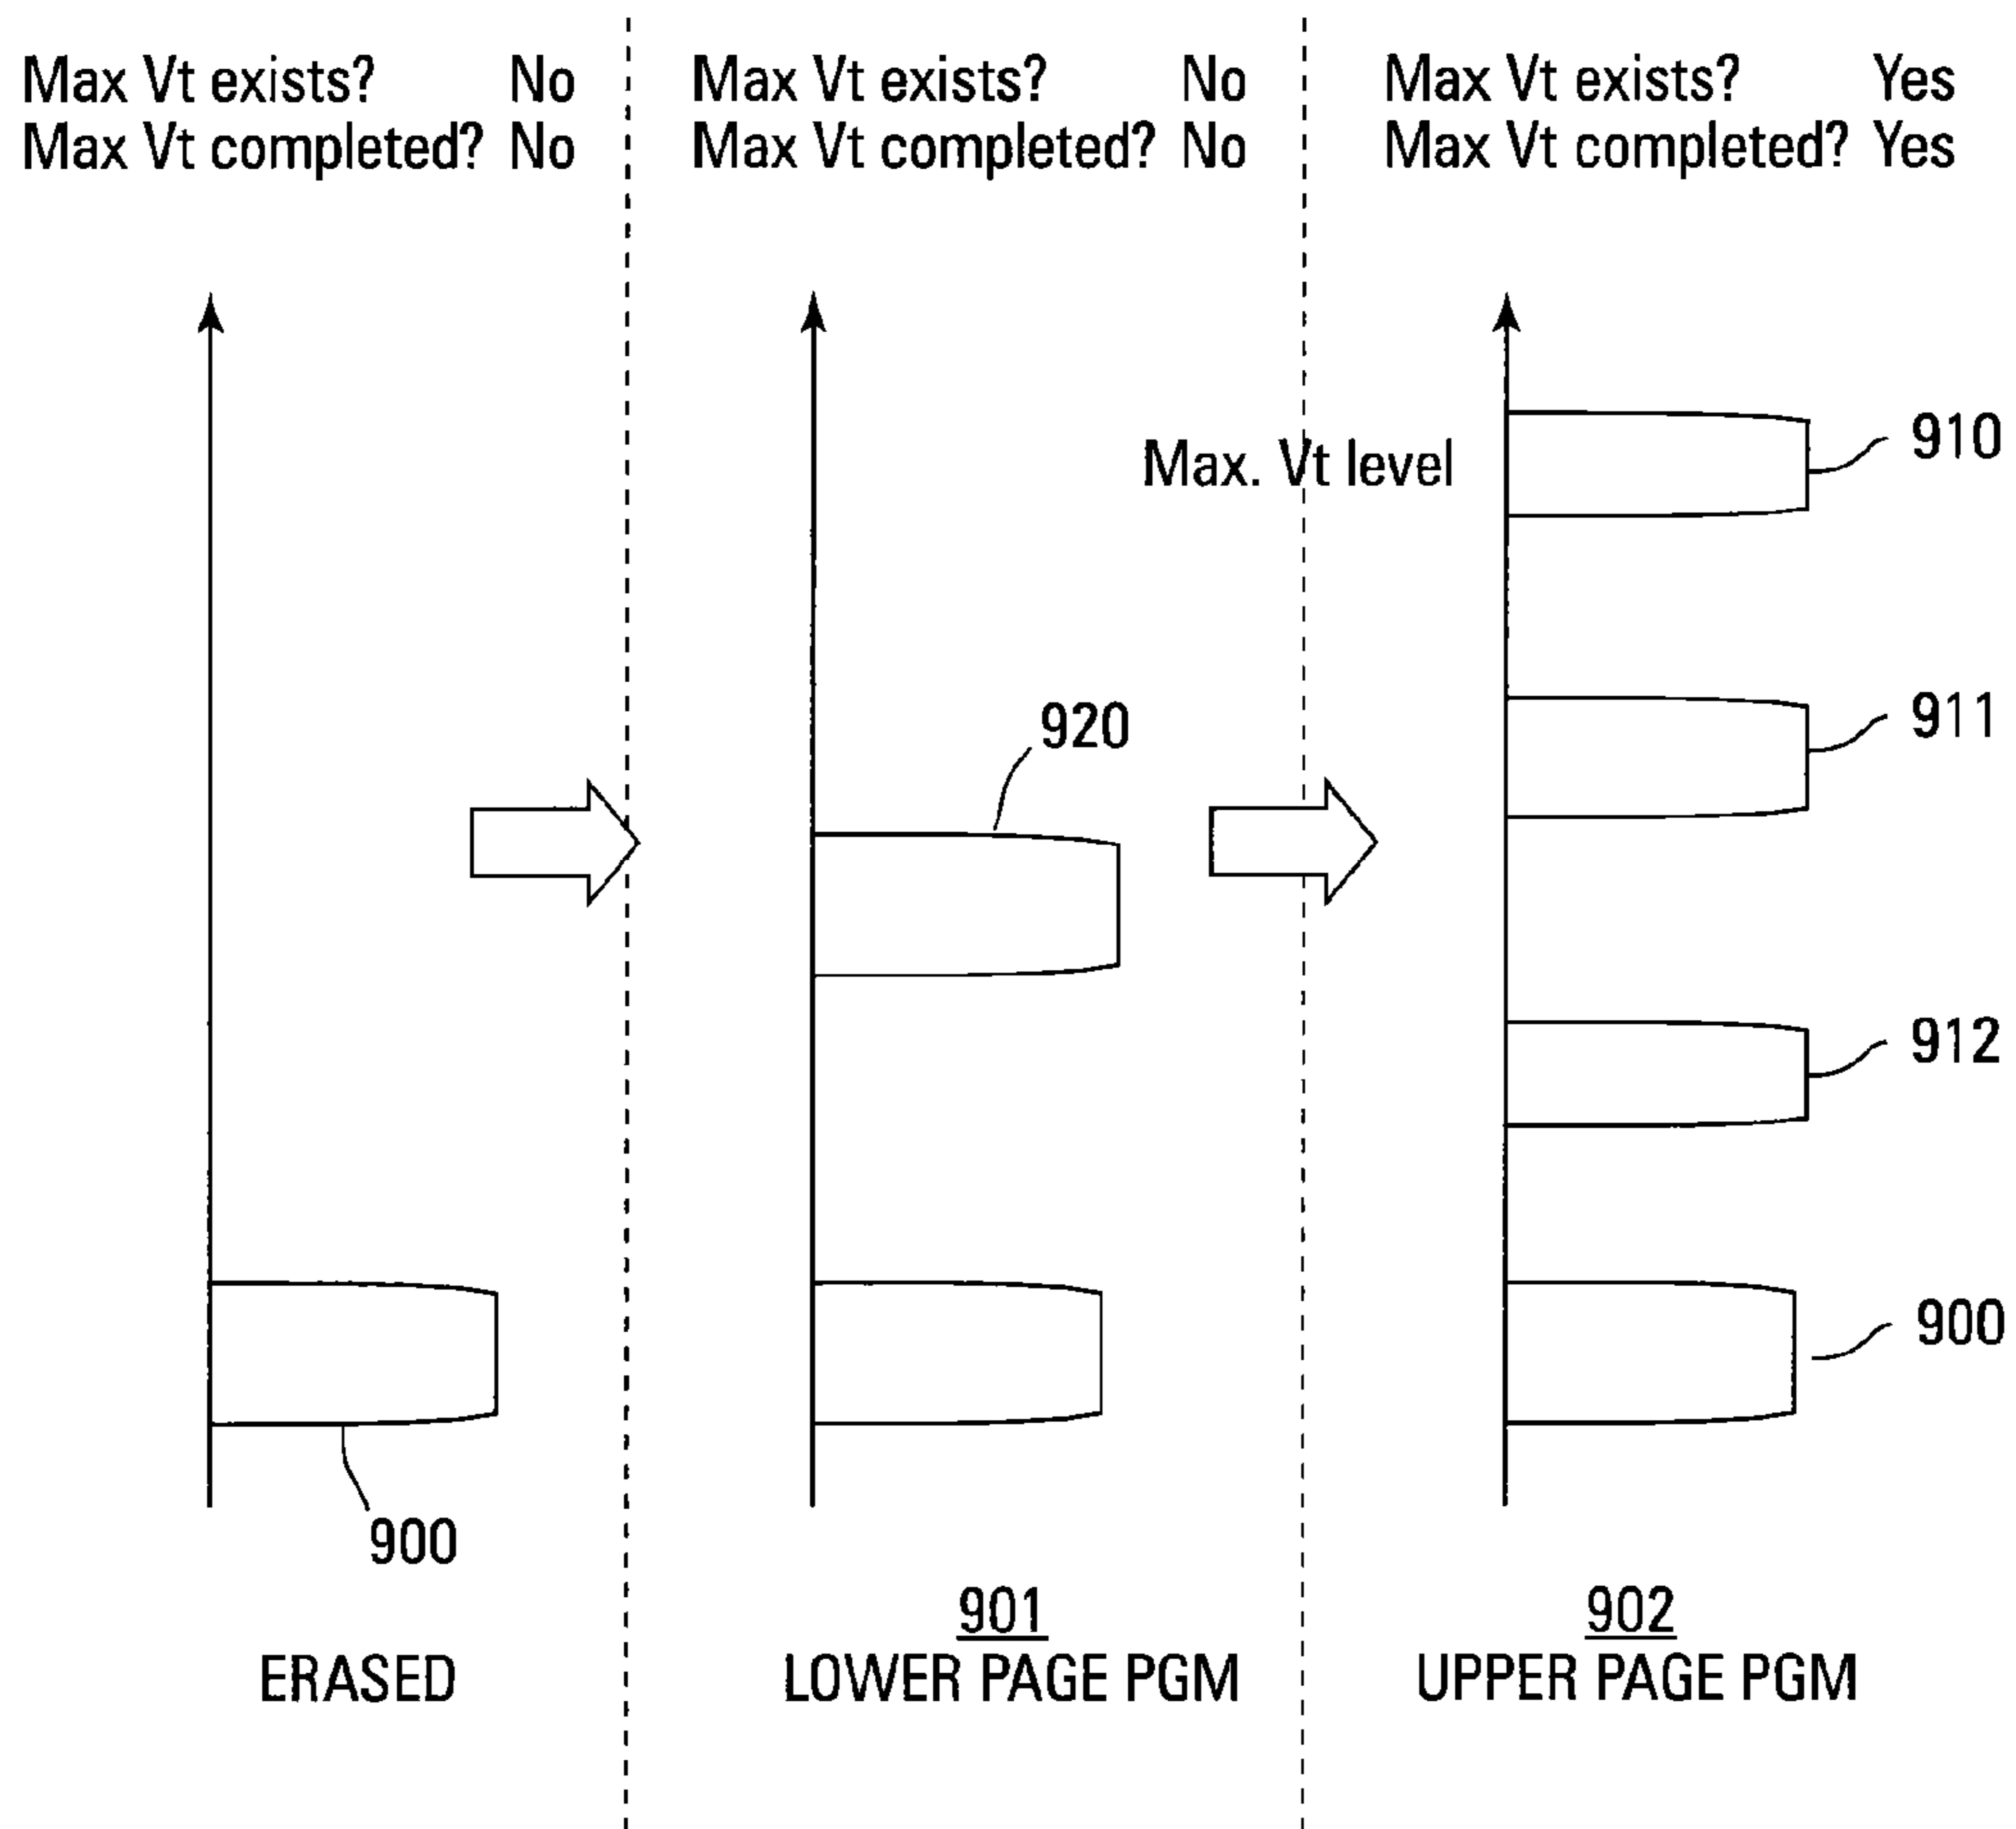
Max Vt exists? No
Max Vt completed? No

Max Vt exists? No
Max Vt completed? No

Max Vt exists? Yes
Max Vt completed? Yes

Max. Vt level

910

911

920

912

900

900

901
LOWER PAGE PGM

902
UPPER PAGE PGM

ERASED